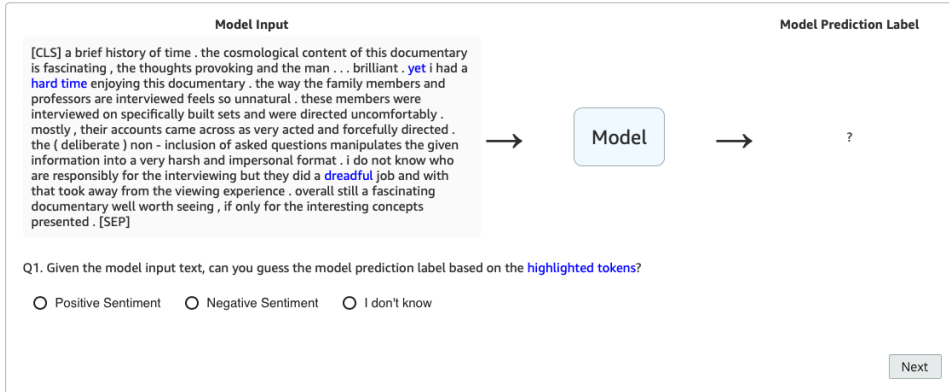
Model Input

Model Prediction Label

[CLS] a brief history of time . the cosmological content of this documentary is fascinating , the thoughts provoking and the man . . . brilliant . yet i had a hard time enjoying this documentary . the way the family members and professors are interviewed feels so unnatural . these members were interviewed on specifically built sets and were directed uncomfortably . mostly , their accounts came across as very acted and forcefully directed . the ( deliberate ) non - inclusion of asked questions manipulates the given information into a very harsh and impersonal format . i do not know who are responsibly for the interviewing but they did a dreadful job and with that took away from the viewing experience . overall still a fascinating documentary well worth seeing , if only for the interesting concepts presented . [SEP]

→

Model

→

?

Q1. Given the model input text, can you guess the model prediction label based on the highlighted tokens?

Positive Sentiment

Negative Sentiment

I don't know

Next